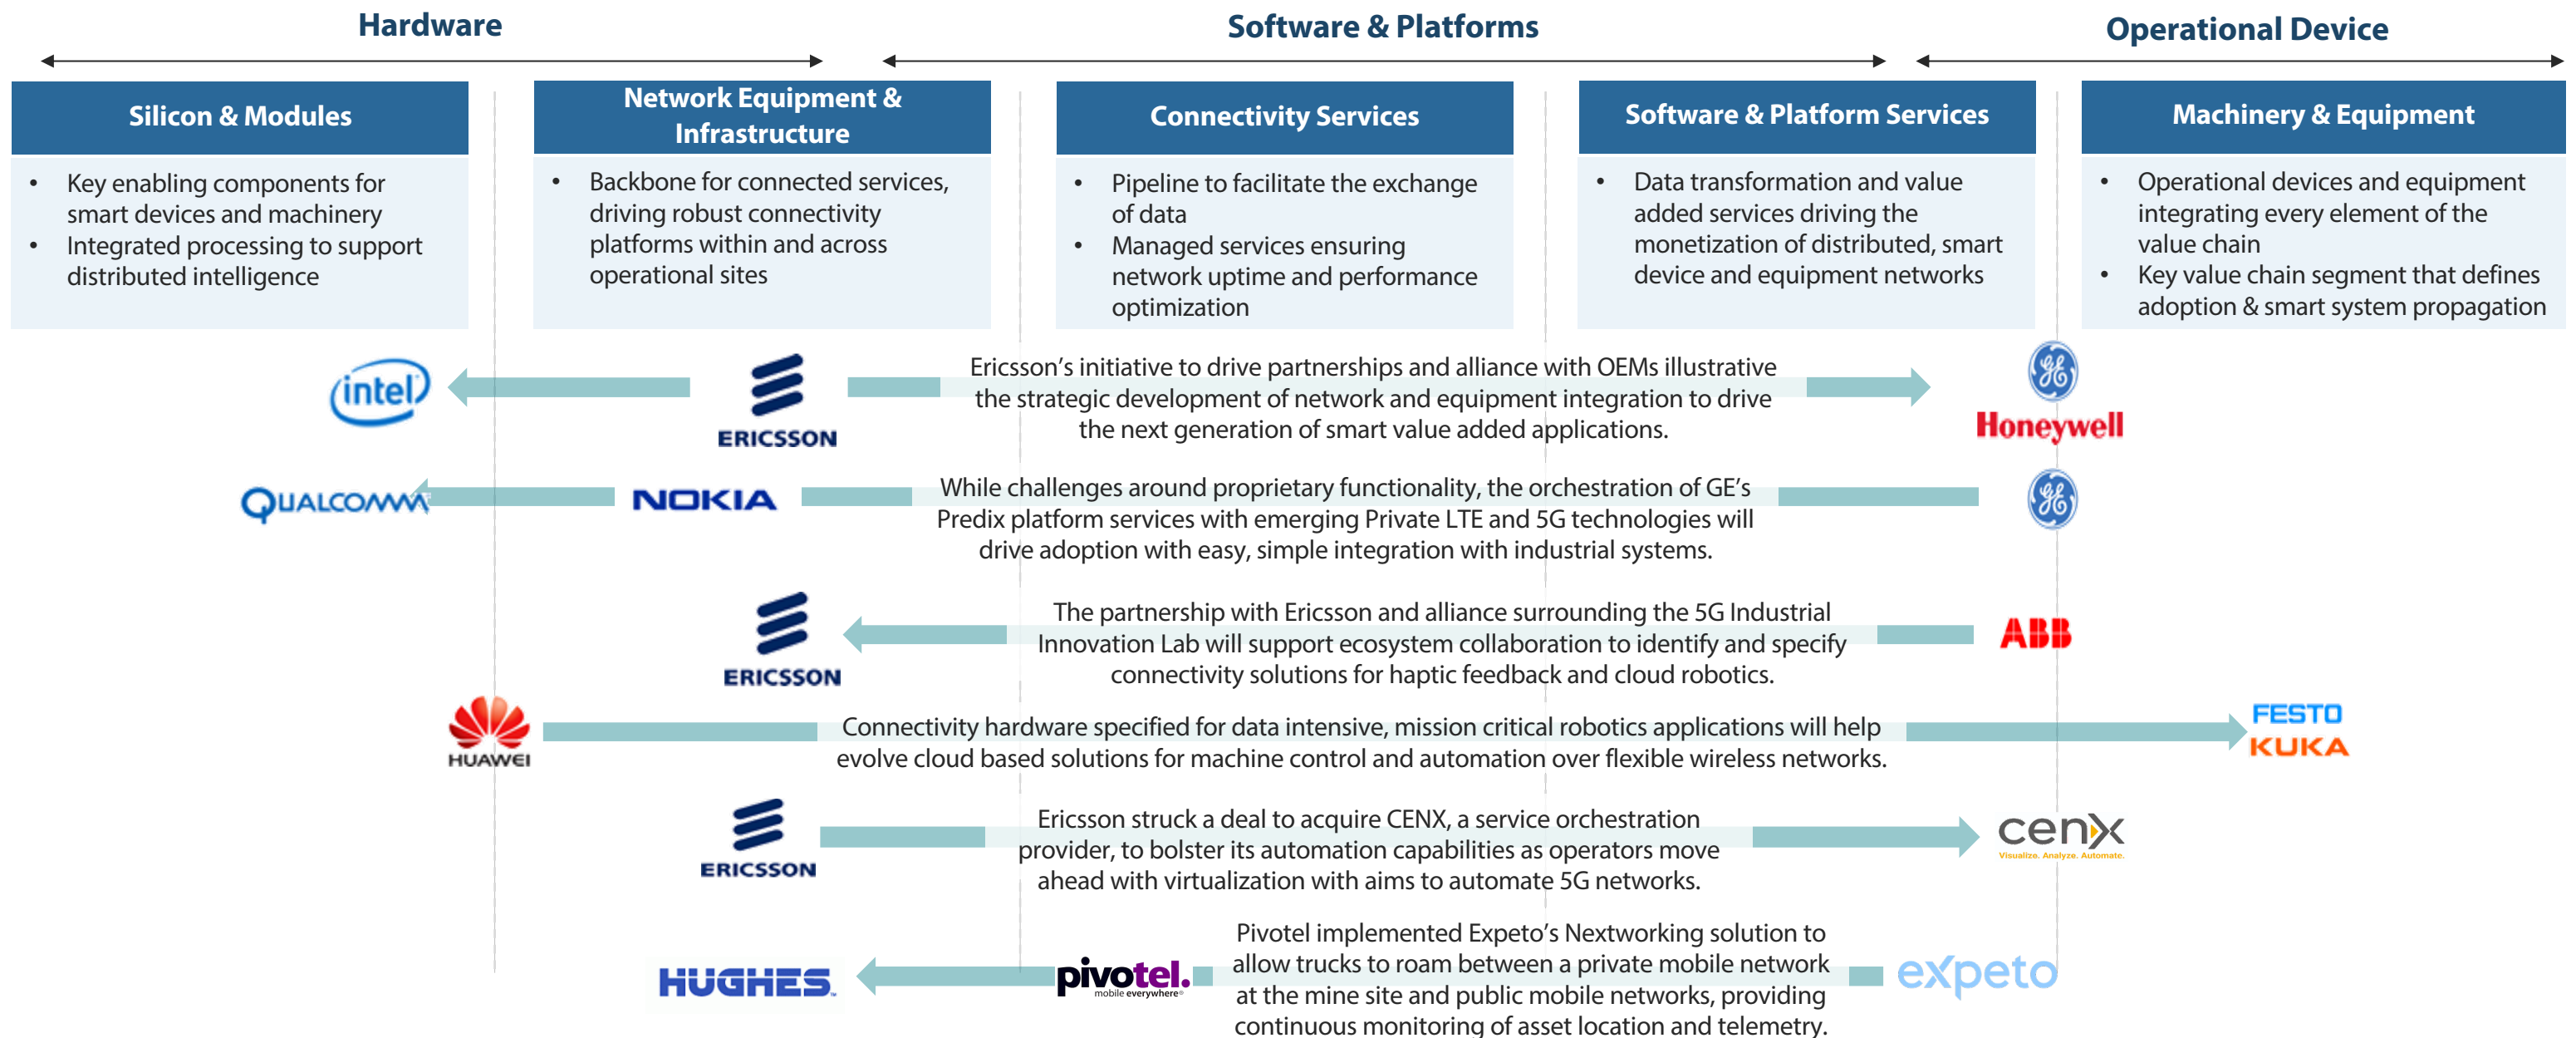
Hardware

Software & Platforms

Operational Device

Silicon & Modules

- Key enabling components for smart devices and machinery
- Integrated processing to support distributed intelligence

Network Equipment & Infrastructure

- Backbone for connected services, driving robust connectivity platforms within and across operational sites

Connectivity Services

- Pipeline to facilitate the exchange of data
- Managed services ensuring network uptime and performance optimization

Software & Platform Services

- Data transformation and value added services driving the monetization of distributed, smart device and equipment networks

Machinery & Equipment

- Operational devices and equipment integrating every element of the value chain
- Key value chain segment that defines adoption & smart system propagation

intel

ERICSSON

Ericsson's initiative to drive partnerships and alliance with OEMs illustrative the strategic development of network and equipment integration to drive the next generation of smart value added applications.

GE

Honeywell

QUALCOMM

NOKIA

While challenges around proprietary functionality, the orchestration of GE's Predix platform services with emerging Private LTE and 5G technologies will drive adoption with easy, simple integration with industrial systems.

GE

ERICSSON

The partnership with Ericsson and alliance surrounding the 5G Industrial Innovation Lab will support ecosystem collaboration to identify and specify connectivity solutions for haptic feedback and cloud robotics.

ABB

HUAWEI

Connectivity hardware specified for data intensive, mission critical robotics applications will help evolve cloud based solutions for machine control and automation over flexible wireless networks.

FESTO

KUKA

ERICSSON

Ericsson struck a deal to acquire CENX, a service orchestration provider, to bolster its automation capabilities as operators move ahead with virtualization with aims to automate 5G networks.

cenx
Visualize. Analyze. Automate.

HUGHES.

pivotel.
mobile everywhere

Pivotel implemented Expeto's Nextworking solution to allow trucks to roam between a private mobile network at the mine site and public mobile networks, providing continuous monitoring of asset location and telemetry.

expeto